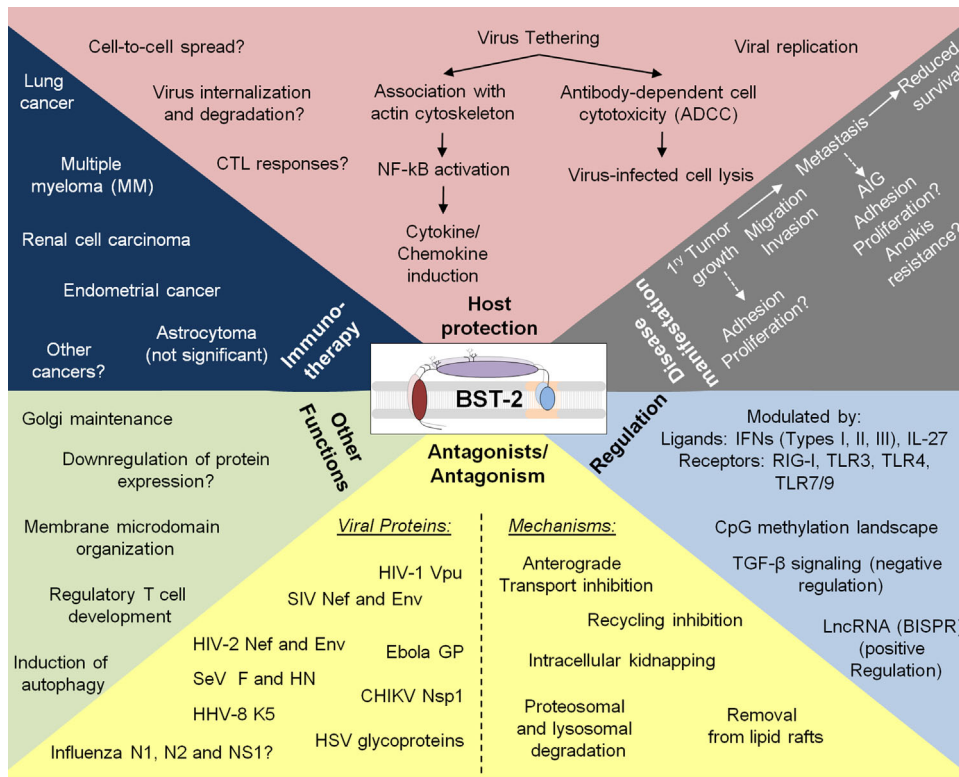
Cell-to-cell spread?

Virus internalization and degradation?

CTL responses?

Virus Tethering

Association with actin cytoskeleton

NF-kB activation

Cytokine/ Chemokine induction

Antibody-dependent cell cytotoxicity (ADCC)

Virus-infected cell lysis

Viral replication

Host protection

Lung cancer

Multiple myeloma (MM)

Renal cell carcinoma

Endometrial cancer

Astrocytoma (not significant)

Other cancers?

Immunotherapy

$1^{ry}$ Tumor growth

Migration Invasion

Metastasis

Reduced survival

AIG Adhesion Proliferation? Anokis resistance?

Adhesion Proliferation?

Disease manifestation

BST-2

Other Functions

Golgi maintenance

Downregulation of protein expression?

Membrane microdomain organization

Regulatory T cell development

Induction of autophagy

Antagonists/ Antagonism

Viral Proteins:

HIV-1 Vpu

SIV Nef and Env

HIV-2 Nef and Env

Ebola GP

SeV F and HN

CHIKV Nsp1

HHV-8 K5

HSV glycoproteins

Influenza N1, N2 and NS1?

Mechanisms:

Anterograde Transport inhibition

Recycling inhibition

Intracellular kidnapping

Proteosomal and lysosomal degradation

Removal from lipid rafts

Regulation

Modulated by:
Ligands: IFNs (Types I, II, III), IL-27
Receptors: RIG-I, TLR3, TLR4, TLR7/9

CpG methylation landscape

TGF-β signaling (negative regulation)

LncRNA (BISPR) (positive Regulation)